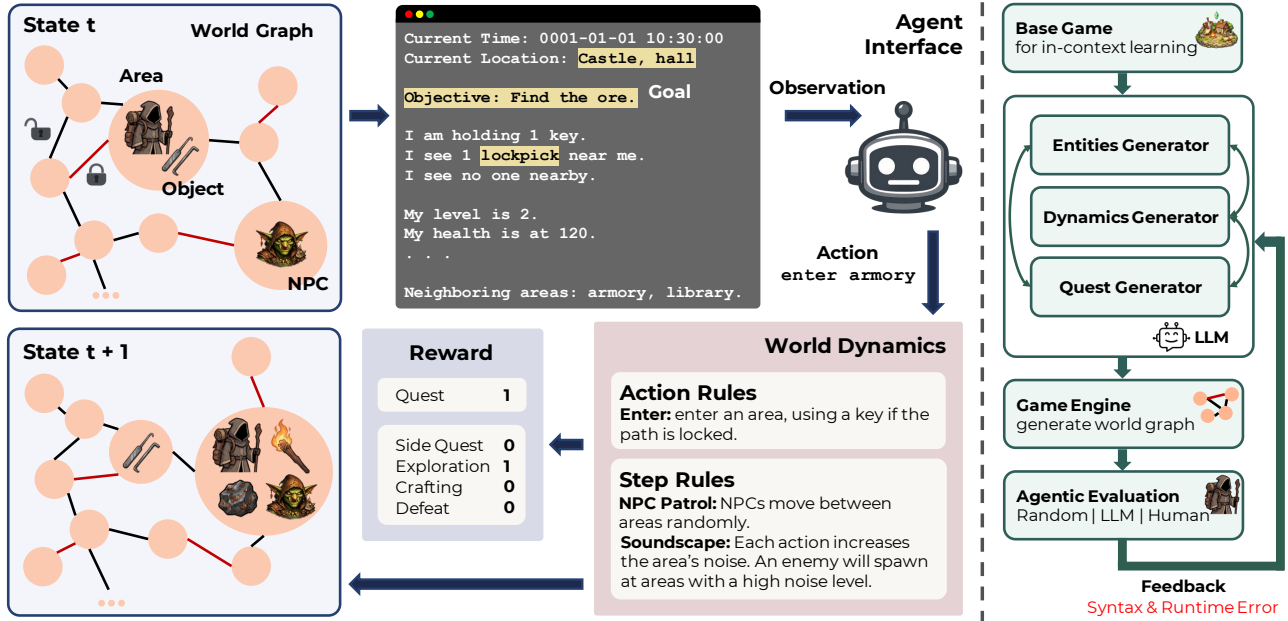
State t

World Graph

Area

Object

NPC

Current Time: 0001-01-01 10:30:00
Current Location: Castle, hall

Objective: Find the ore.

Goal

I am holding 1 key.
I see 1 lockpick near me.
I see no one nearby.

My level is 2.
My health is at 120.
. . .

Neighboring areas: armory, library.

Agent Interface

Observation

Action
enter armory

State t + 1

Reward

| Quest | 1 |
|---|---|

| Side Quest | 0 |
|---|---|
| Exploration | 1 |
| Crafting | 0 |
| Defeat | 0 |

World Dynamics

Action Rules
Enter: enter an area, using a key if the path is locked.

Step Rules
NPC Patrol: NPCs move between areas randomly.
Soundscape: Each action increases the area's noise. An enemy will spawn at areas with a high noise level.

Base Game
for in-context learning

Entities Generator

Dynamics Generator

Quest Generator

LLM

Game Engine
generate world graph

Agentic Evaluation
Random | LLM | Human

Feedback
Syntax & Runtime Error